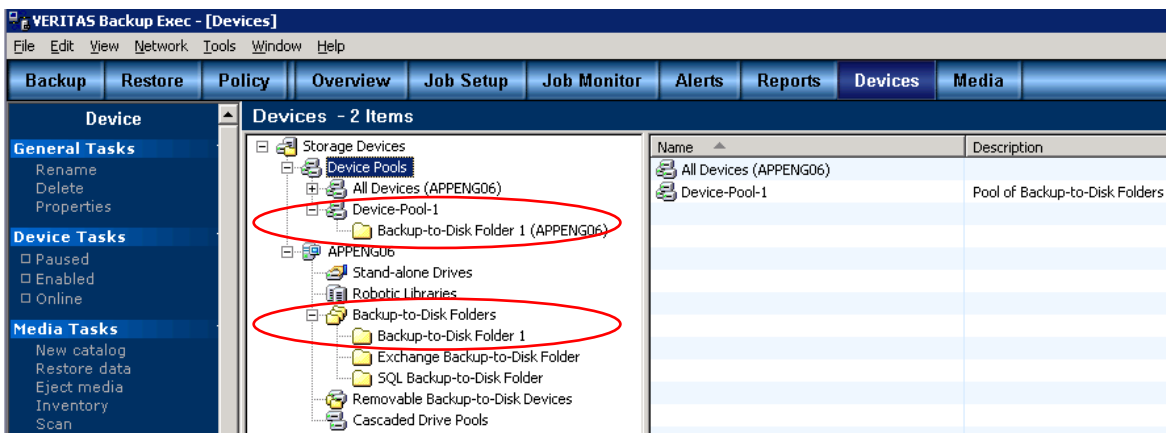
VERITAS Backup Exec - [Devices]

File Edit View Network Tools Window Help

Backup Restore Policy Overview Job Setup Job Monitor Alerts Reports Devices Media

Device

General Tasks
Rename
Delete
Properties

Device Tasks
Paused
Enabled
Online

Media Tasks
New catalog
Restore data
Eject media
Inventory
Scan

Devices - 2 Items

Storage Devices
Device Pools
All Devices (APPENG06)
Device-Pool-1
Backup-to-Disk Folder 1 (APPENG06)
APPENG06
Stand-alone Drives
Robotic Libraries
Backup-to-Disk Folders
Backup-to-Disk Folder 1
Exchange Backup-to-Disk Folder
SQL Backup-to-Disk Folder
Removable Backup-to-Disk Devices
Cascaded Drive Pools

| Name | Description |
|---|---|
| All Devices (APPENG06) | |
| Device-Pool-1 | Pool of Backup-to-Disk Folders |